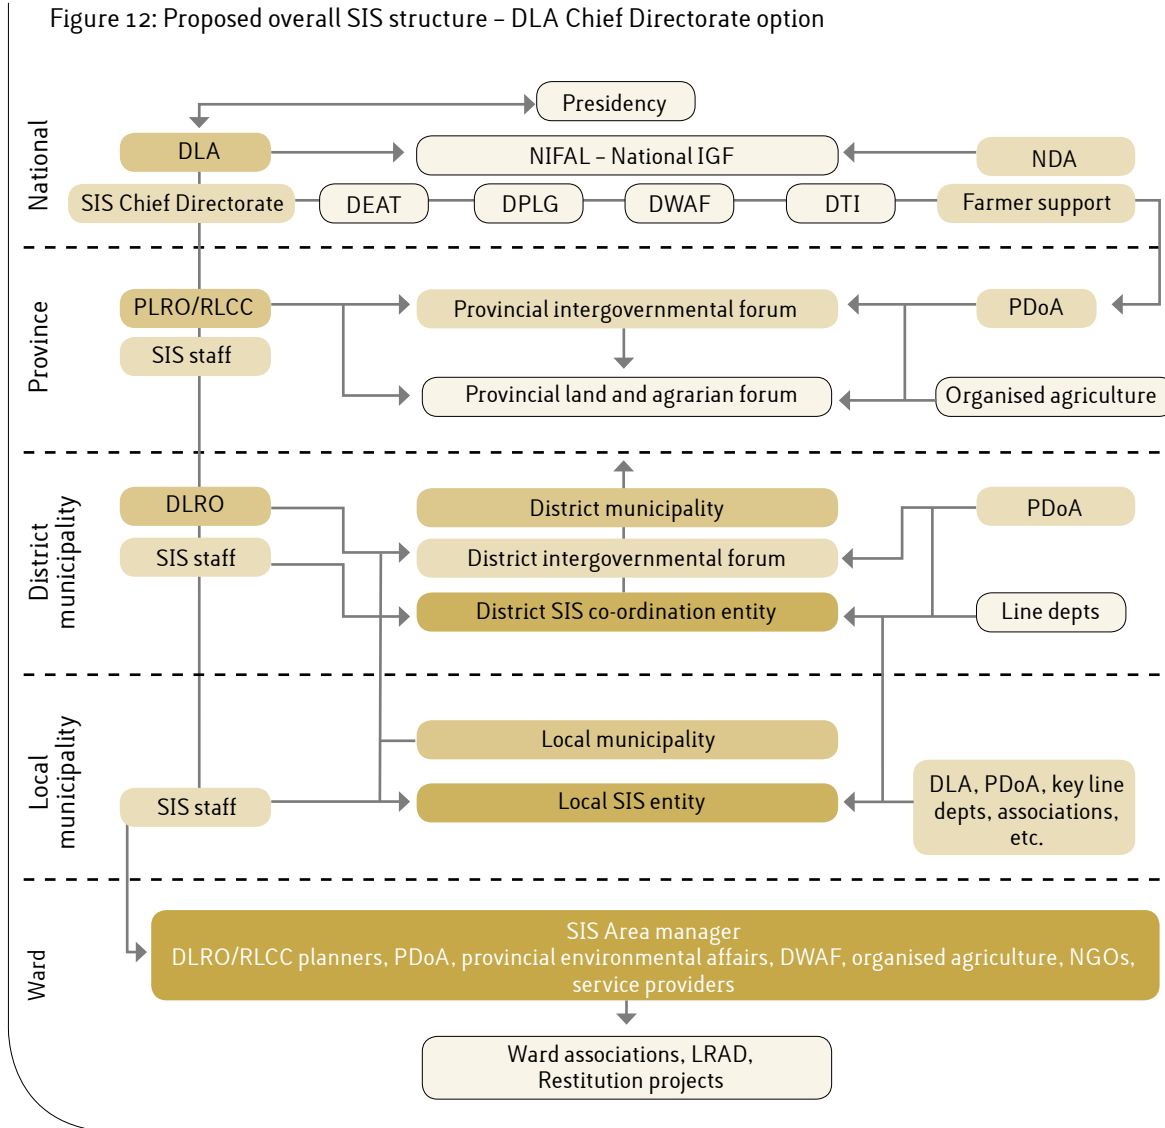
Figure 12: Proposed overall SIS structure – DLA Chief Directorate option

National

Presidency

DLA

NIFAL – National IGF

NDA

SIS Chief Directorate

DEAT

DPLG

DWAF

DTI

Farmer support

Province

PLRO/RLCC

Provincial intergovernmental forum

PDoA

SIS staff

Provincial land and agrarian forum

Organised agriculture

District municipality

DLRO

District municipality

PDoA

SIS staff

District intergovernmental forum

District SIS co-ordination entity

Line depts

Local municipality

Local municipality

SIS staff

Local SIS entity

DLA, PDoA, key line depts, associations, etc.

Ward

SIS Area manager
DLRO/RLCC planners, PDoA, provincial environmental affairs, DWAF, organised agriculture, NGOs, service providers

Ward associations, LRAD, Restitution projects